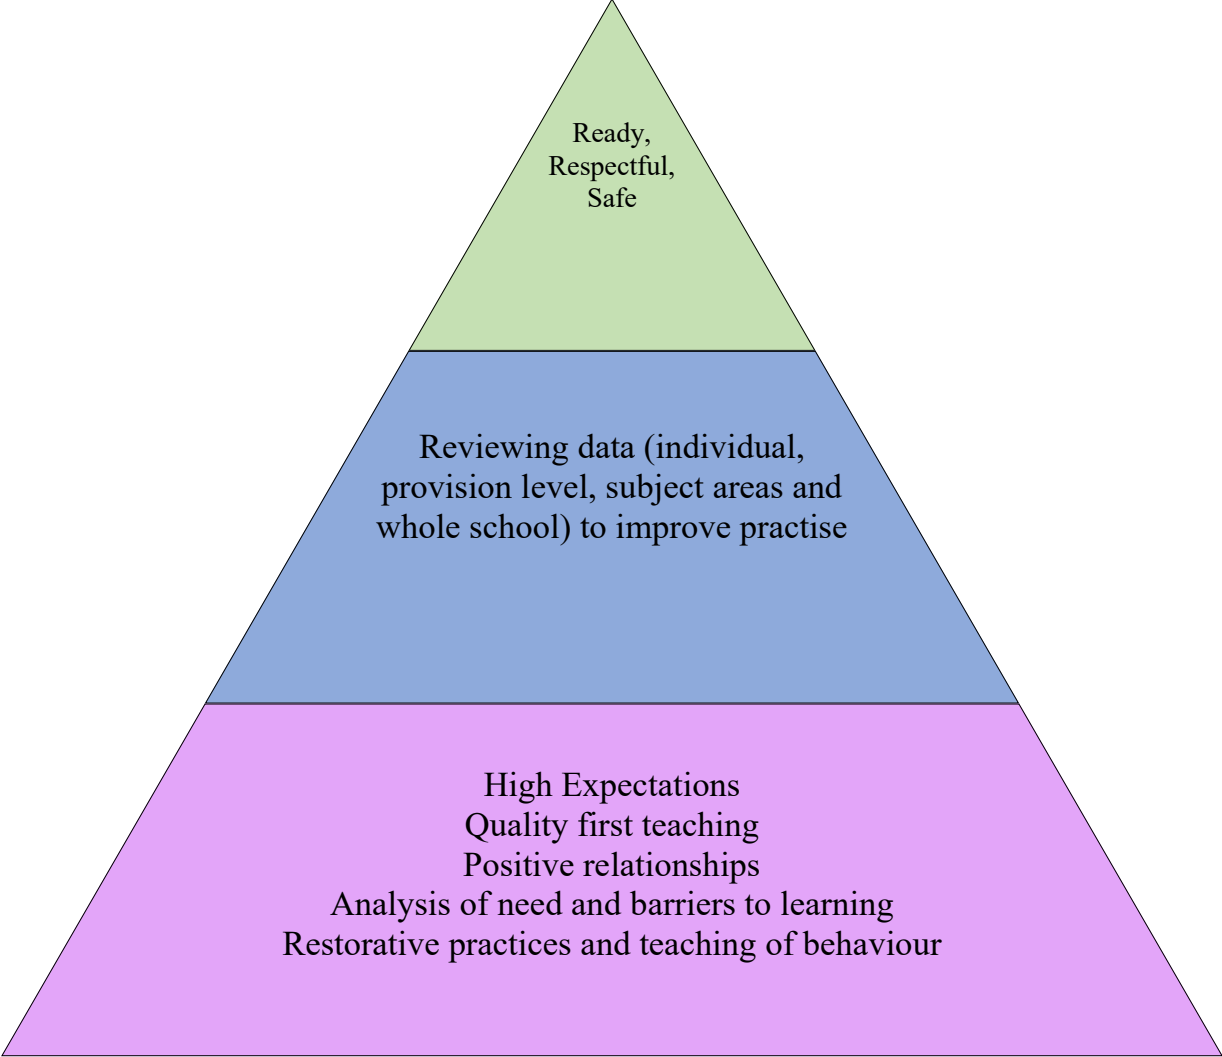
Ready,
Respectful,
Safe

Reviewing data (individual, provision level, subject areas and whole school) to improve practise

High Expectations
Quality first teaching
Positive relationships
Analysis of need and barriers to learning
Restorative practices and teaching of behaviour